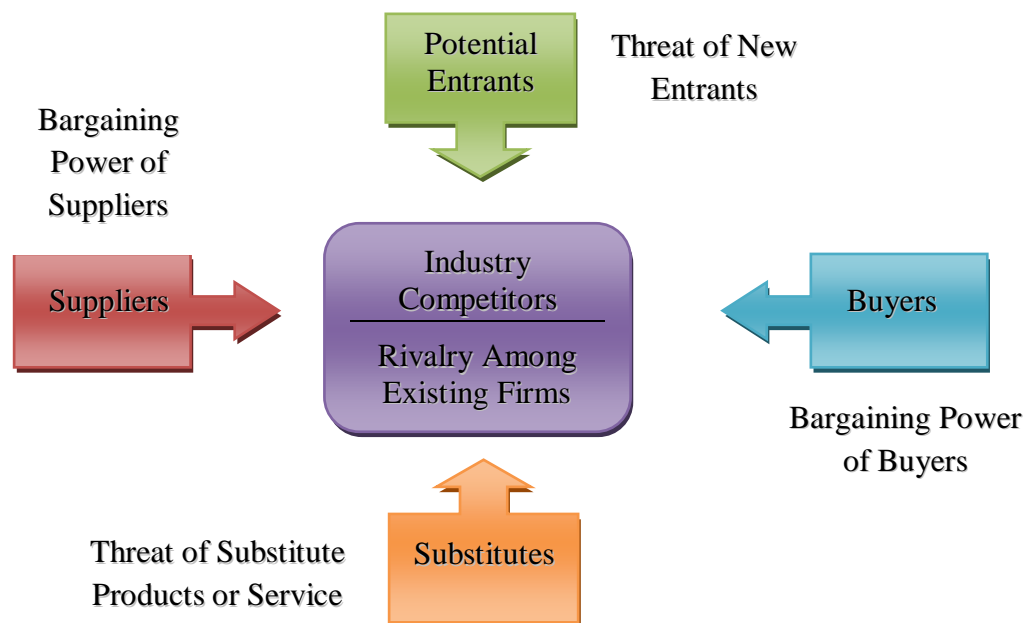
Potential Entrants

Threat of New Entrants

Bargaining Power of Suppliers

Suppliers

Industry Competitors

Rivalry Among Existing Firms

Buyers

Bargaining Power of Buyers

Threat of Substitute Products or Service

Substitutes